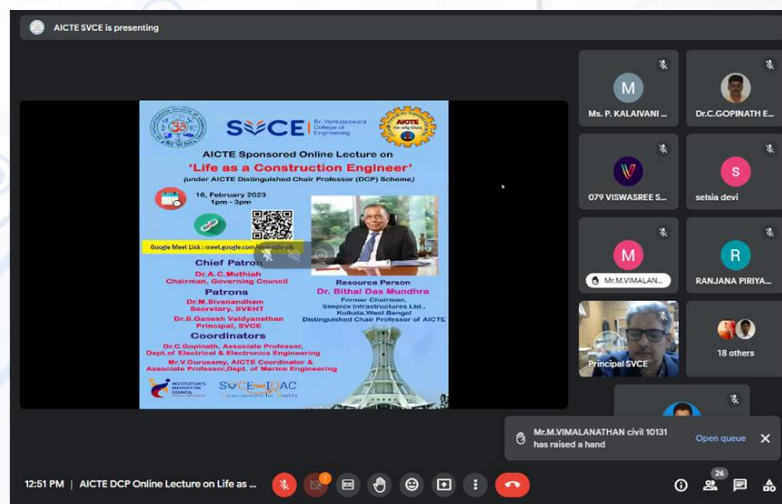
AICTE SVCE is presenting

SVCE Sri Venkateswara College of Engineering

AICTE

AICTE Sponsored Online Lecture on
'Life as a Construction Engineer'
(under AICTE Distinguished Chair Professor (DCP) Scheme)

16, February 2023
1pm - 3pm

Google Meet Link : meet.google.com/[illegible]

Chief Patron
Dr.A.C.Muthiah
Chairman, Governing Council

Patrons
Dr.M.Sivanandham
Secretary, SVEHT
Dr.S.Ganesh Vaidyanathan
Principal, SVCE

Resource Person
Dr. Bithal Das Mundhra
Former Chairman,
Simplex Infrastructures Ltd.,
Kolkata,West Bengal
Distinguished Chair Professor of AICTE

Coordinators
Dr.C.Gopinath, Associate Professor,
Dept.of Electrical & Electronics Engineering
Mr.V.Gurusamy, AICTE Coordinator &
Associate Professor,Dept. of Marine Engineering

INSTITUTION'S INNOVATION COUNCIL
SVCE IQAC

M
Ms. P. KALAIVANI ...
Dr.C.GOPINATH E...
V
079 VISWASREE S...
S
selsia devi
M
Mr.M.VIMALAN...
R
RANJANA PIRIYA...
Principal SVCE
18 others

Mr.M.VIMALANATHAN civil 10131
has raised a hand
Open queue

12:51 PM | AICTE DCP Online Lecture on Life as ...
26